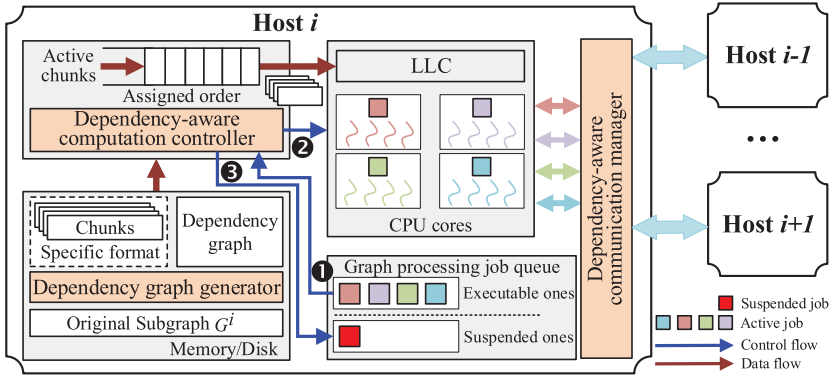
Host $i$

Active chunks

Assigned order

Dependency-aware computation controller

LLC

CPU cores

❷

❸

Chunks

Specific format

Dependency graph

Dependency graph generator

Original Subgraph $G^i$

Memory/Disk

❶ Graph processing job queue

Executable ones

Suspended ones

Dependency-aware communication manager

Host $i$-$1$

...

Host $i$+$1$

Suspended job

Active job

Control flow

Data flow